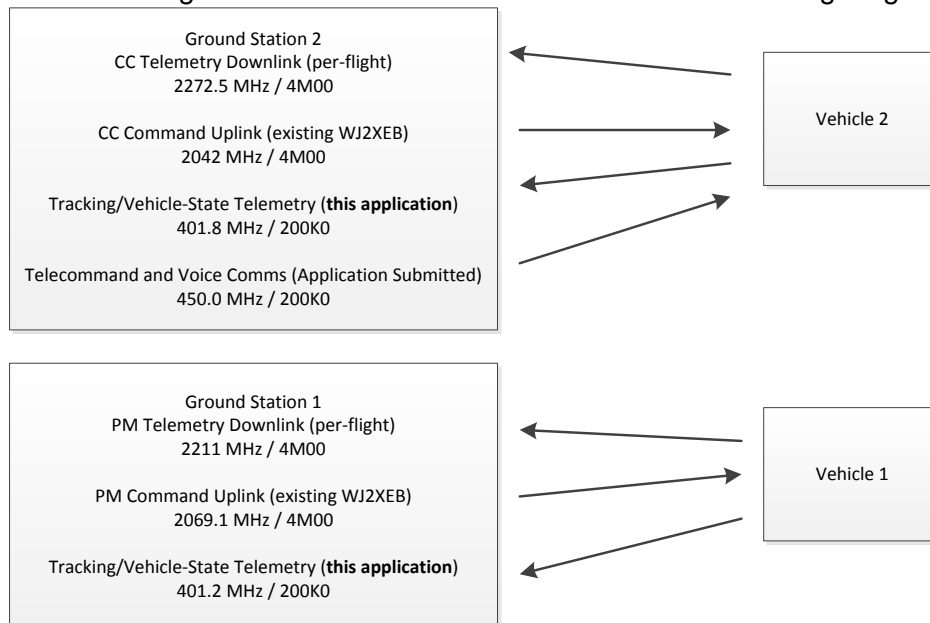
Ground Station 2
CC Telemetry Downlink (per-flight)
2272.5 MHz / 4M00

CC Command Uplink (existing WJ2XEB)
2042 MHz / 4M00

Tracking/Vehicle-State Telemetry (**this application**)
401.8 MHz / 200K0

Telecommand and Voice Comms (Application Submitted)
450.0 MHz / 200K0

Vehicle 2

Ground Station 1
PM Telemetry Downlink (per-flight)
2211 MHz / 4M00

PM Command Uplink (existing WJ2XEB)
2069.1 MHz / 4M00

Tracking/Vehicle-State Telemetry (**this application**)
401.2 MHz / 200K0

Vehicle 1